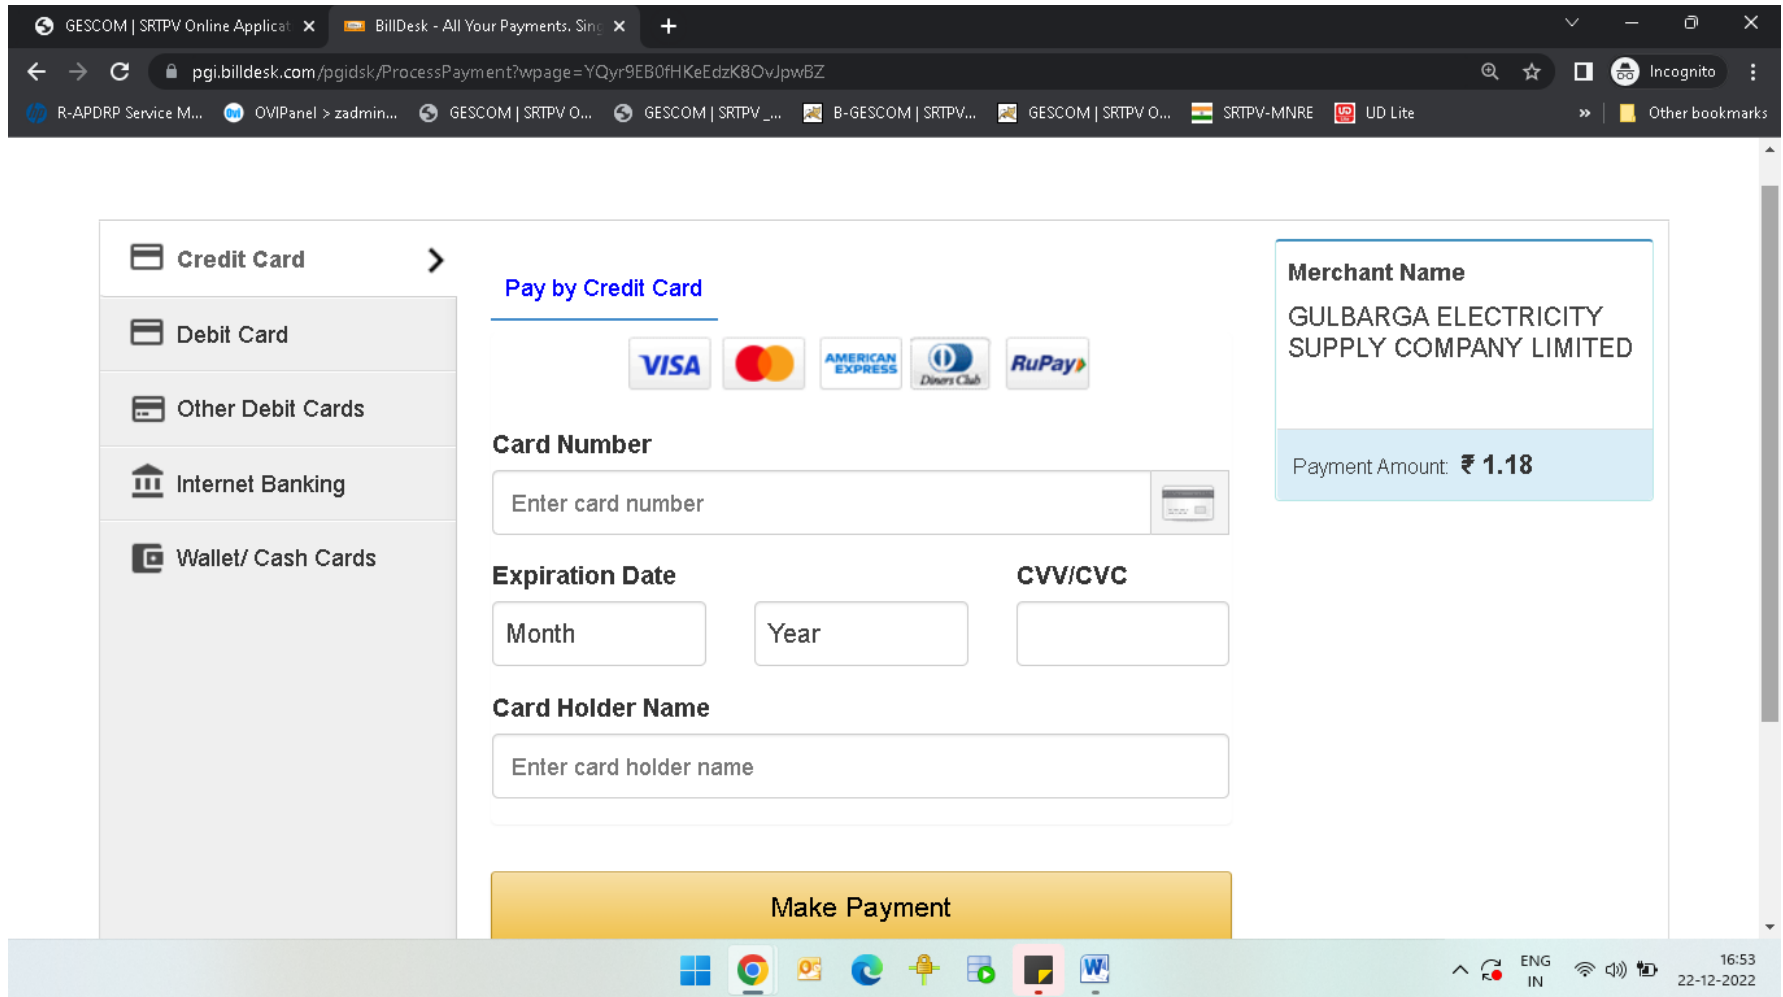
GESCOM | SRTPV Online Applicat ×
BillDesk - All Your Payments. Sing ×
+

pgi.billdesk.com/pgidsk/ProcessPayment?wpage=YQyr9EB0fHKeEdzK8OvJpwBZ

Incognito

R-APDRP Service M... OVIPanel > zadmin... GESCOM | SRTPV O... GESCOM | SRTPV _... B-GESCOM | SRTPV... GESCOM | SRTPV O... SRTPV-MNRE UD Lite » Other bookmarks

Credit Card

Debit Card

Other Debit Cards

Internet Banking

Wallet/ Cash Cards

Pay by Credit Card

VISA AMERICAN EXPRESS Diners Club RuPay

Card Number

Enter card number

Expiration Date

Month

Year

CVV/CVC

Card Holder Name

Enter card holder name

Make Payment

Merchant Name

GULBARGA ELECTRICITY SUPPLY COMPANY LIMITED

Payment Amount: ₹ 1.18

ENG IN 16:53 22-12-2022